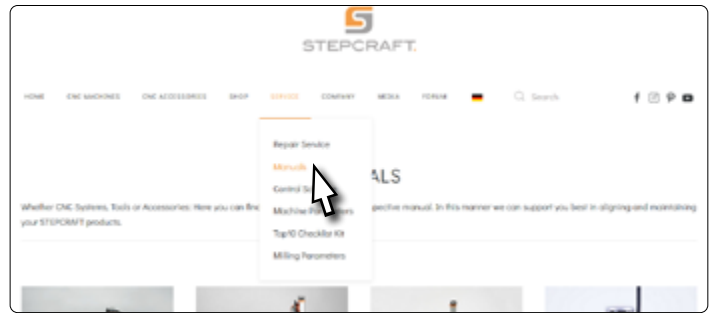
STEPCRAFT.

HOME CNC MACHINES CNC ACCESSORIES SHOP SERVICE COMPANY MEDIA FORUM Search

Repair Service
Manuals
Control S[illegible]
Machine Par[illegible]ers
Top10 Checklist Kit
Milling Parameters

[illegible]ALS

Whether CNC Systems, Tools or Accessories: Here you can fin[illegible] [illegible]spective manual. In this manner we can support you best in aligning and maintaining your STEPCRAFT products.